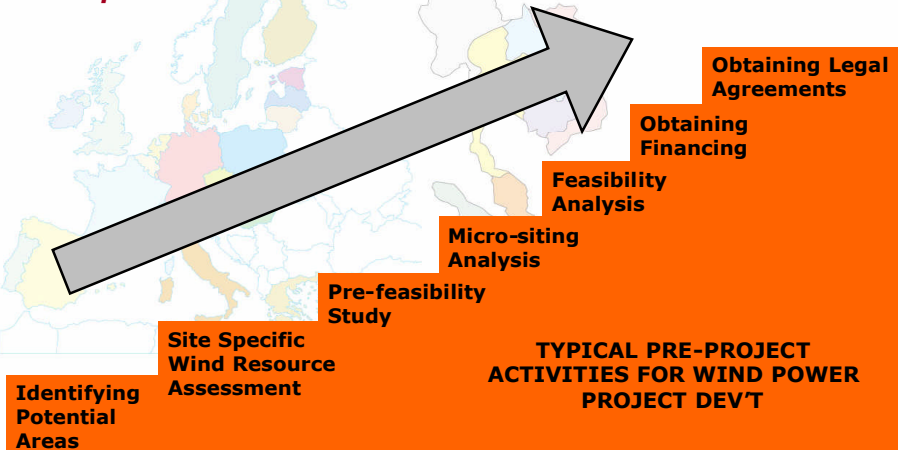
Obtaining Legal Agreements

Obtaining Financing

Feasibility Analysis

Micro-siting Analysis

Pre-feasibility Study

Site Specific Wind Resource Assessment

Identifying Potential Areas

TYPICAL PRE-PROJECT ACTIVITIES FOR WIND POWER PROJECT DEV'T